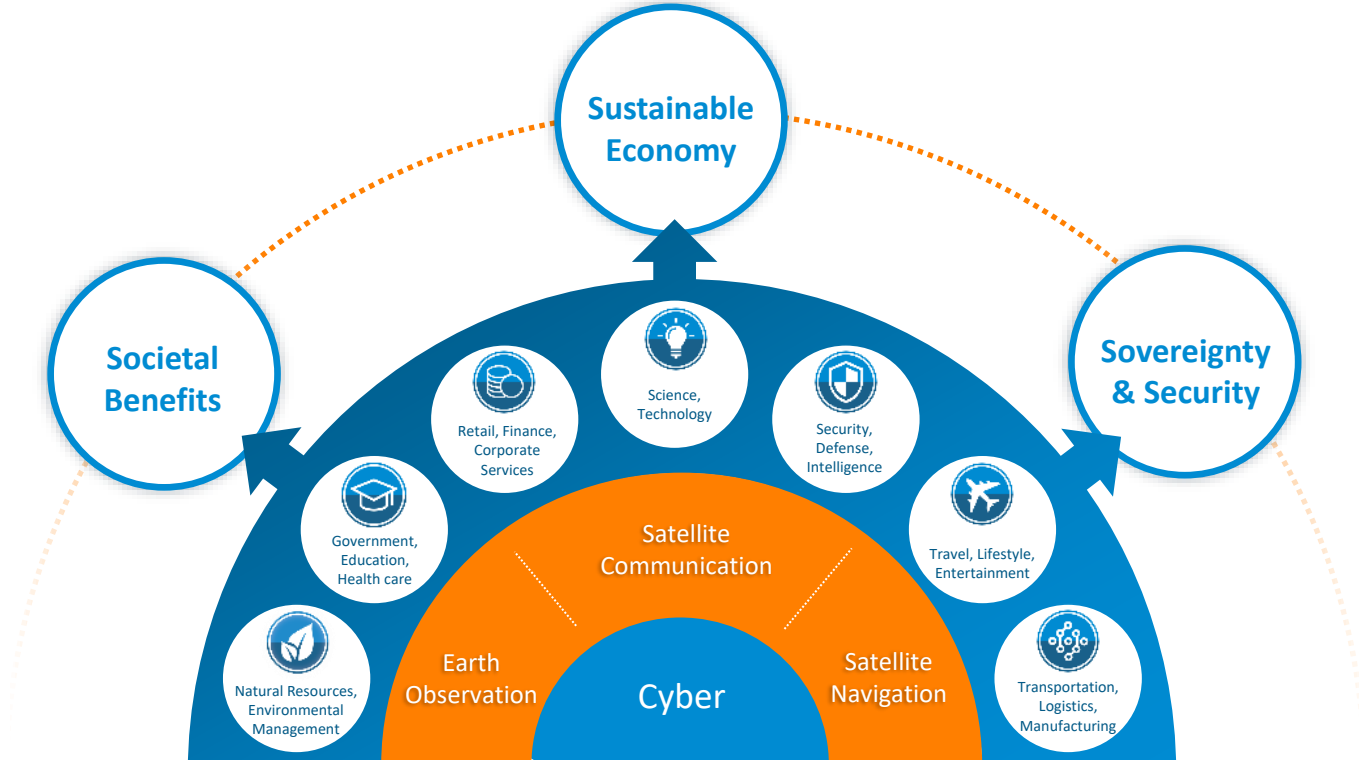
Sustainable Economy

Societal Benefits

Sovereignty & Security

Natural Resources, Environmental Management

Government, Education, Health care

Retail, Finance, Corporate Services

Science, Technology

Security, Defense, Intelligence

Travel, Lifestyle, Entertainment

Transportation, Logistics, Manufacturing

Satellite Communication

Earth Observation

Satellite Navigation

Cyber